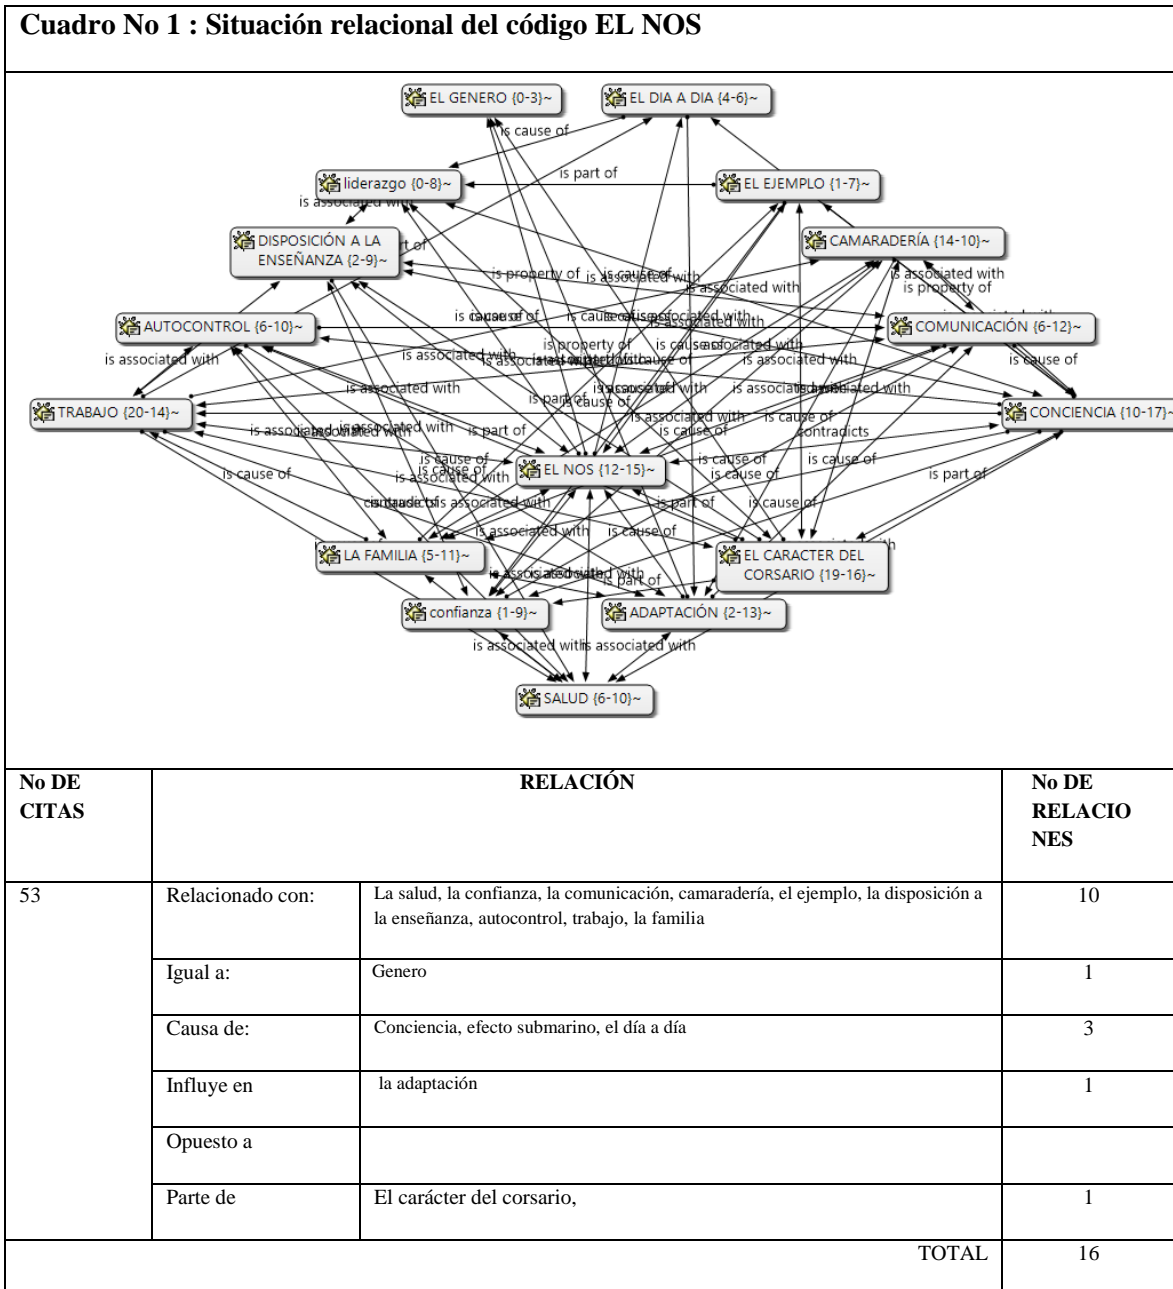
Cuadro No 1 : Situación relacional del código EL NOS

EL GENERO {0-3}~
EL DIA A DIA {4-6}~
is cause of
is part of
liderazgo {0-8}~
EL EJEMPLO {1-7}~
is associated with
DISPOSICIÓN A LA ENSEÑANZA {2-9}~
CAMARADERÍA {14-10}~
is property of
is associated with
is associated with
is property of
is cause of
AUTOCONTROL {6-10}~
COMUNICACIÓN {6-12}~
is associated with
is property of
is associated with
is associated with
is cause of
is associated with
is associated with
TRABAJO {20-14}~
CONCIENCIA {10-17}~
is part of
is cause of
is associated with
is cause of
is part of
contradicts
is cause of
is cause of
EL NOS {12-15}~
is cause of
is cause of
is part of
is associated with
is part of
is cause of
is associated with
is cause of
LA FAMILIA {5-11}~
EL CARACTER DEL CORSARIO {19-16}~
is associated with
is part of
confianza {1-9}~
ADAPTACIÓN {2-13}~
is associated with
is associated with
SALUD {6-10}~

| No DE CITAS | RELACIÓN | | No DE RELACIONES |
|---|---|---|---|
| 53 | Relacionado con: | La salud, la confianza, la comunicación, camaradería, el ejemplo, la disposición a la enseñanza, autocontrol, trabajo, la familia | 10 |
| | Igual a: | Genero | 1 |
| | Causa de: | Conciencia, efecto submarino, el día a día | 3 |
| | Influye en | la adaptación | 1 |
| | Opuesto a | | |
| | Parte de | El carácter del corsario, | 1 |
| | | TOTAL | 16 |